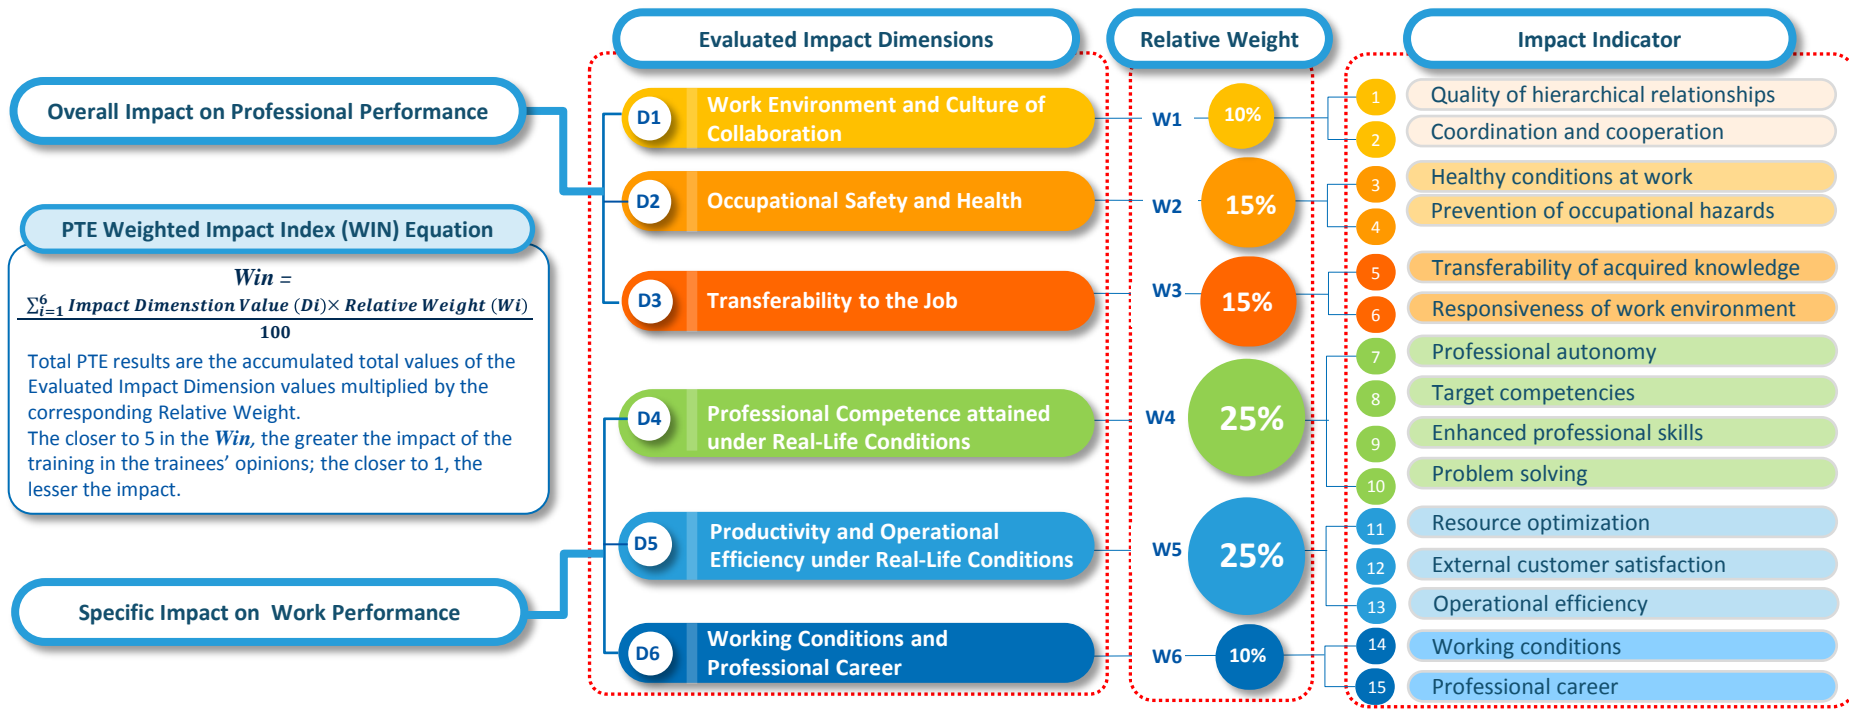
Evaluated Impact Dimensions

Relative Weight

Impact Indicator

Overall Impact on Professional Performance

PTE Weighted Impact Index (WIN) Equation

$Win = \frac{\sum_{i=1}^{6} Impact\ Dimension\ Value\ (Di) \times Relative\ Weight\ (Wi)}{100}$

Total PTE results are the accumulated total values of the Evaluated Impact Dimension values multiplied by the corresponding Relative Weight.
The closer to 5 in the *Win*, the greater the impact of the training in the trainees' opinions; the closer to 1, the lesser the impact.

Specific Impact on Work Performance

D1 Work Environment and Culture of Collaboration

D2 Occupational Safety and Health

D3 Transferability to the Job

D4 Professional Competence attained under Real-Life Conditions

D5 Productivity and Operational Efficiency under Real-Life Conditions

D6 Working Conditions and Professional Career

W1 10%

W2 15%

W3 15%

W4 25%

W5 25%

W6 10%

1 Quality of hierarchical relationships

2 Coordination and cooperation

3 Healthy conditions at work

4 Prevention of occupational hazards

5 Transferability of acquired knowledge

6 Responsiveness of work environment

7 Professional autonomy

8 Target competencies

9 Enhanced professional skills

10 Problem solving

11 Resource optimization

12 External customer satisfaction

13 Operational efficiency

14 Working conditions

15 Professional career